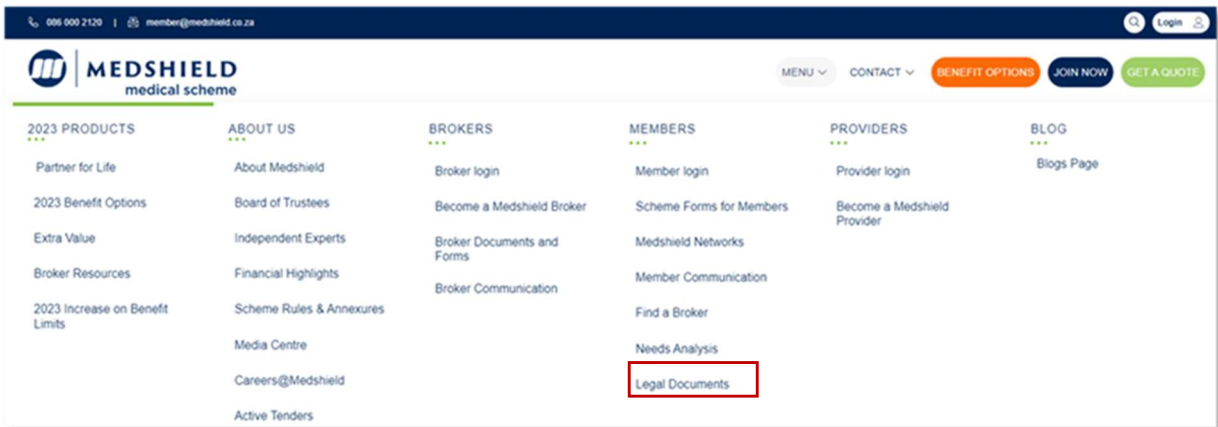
086 000 2120 | member@medshield.co.za

Login

MEDSHIELD
medical scheme

MENU
CONTACT
BENEFIT OPTIONS
JOIN NOW
GET A QUOTE

2023 PRODUCTS
Partner for Life
2023 Benefit Options
Extra Value
Broker Resources
2023 Increase on Benefit Limits

ABOUT US
About Medshield
Board of Trustees
Independent Experts
Financial Highlights
Scheme Rules & Annexures
Media Centre
Careers@Medshield
Active Tenders

BROKERS
Broker login
Become a Medshield Broker
Broker Documents and Forms
Broker Communication

MEMBERS
Member login
Scheme Forms for Members
Medshield Networks
Member Communication
Find a Broker
Needs Analysis
Legal Documents

PROVIDERS
Provider login
Become a Medshield Provider

BLOG
Blogs Page